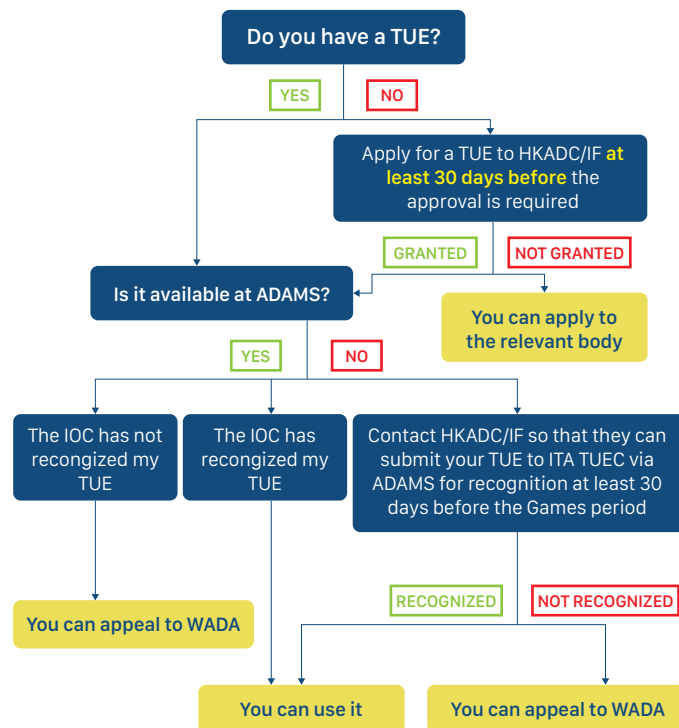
Do you have a TUE?

YES

NO

Apply for a TUE to HKADC/IF at least 30 days before the approval is required

GRANTED

NOT GRANTED

Is it available at ADAMS?

You can apply to the relevant body

YES

NO

The IOC has not recongized my TUE

The IOC has recongized my TUE

Contact HKADC/IF so that they can submit your TUE to ITA TUEC via ADAMS for recognition at least 30 days before the Games period

You can appeal to WADA

RECOGNIZED

NOT RECOGNIZED

You can use it

You can appeal to WADA